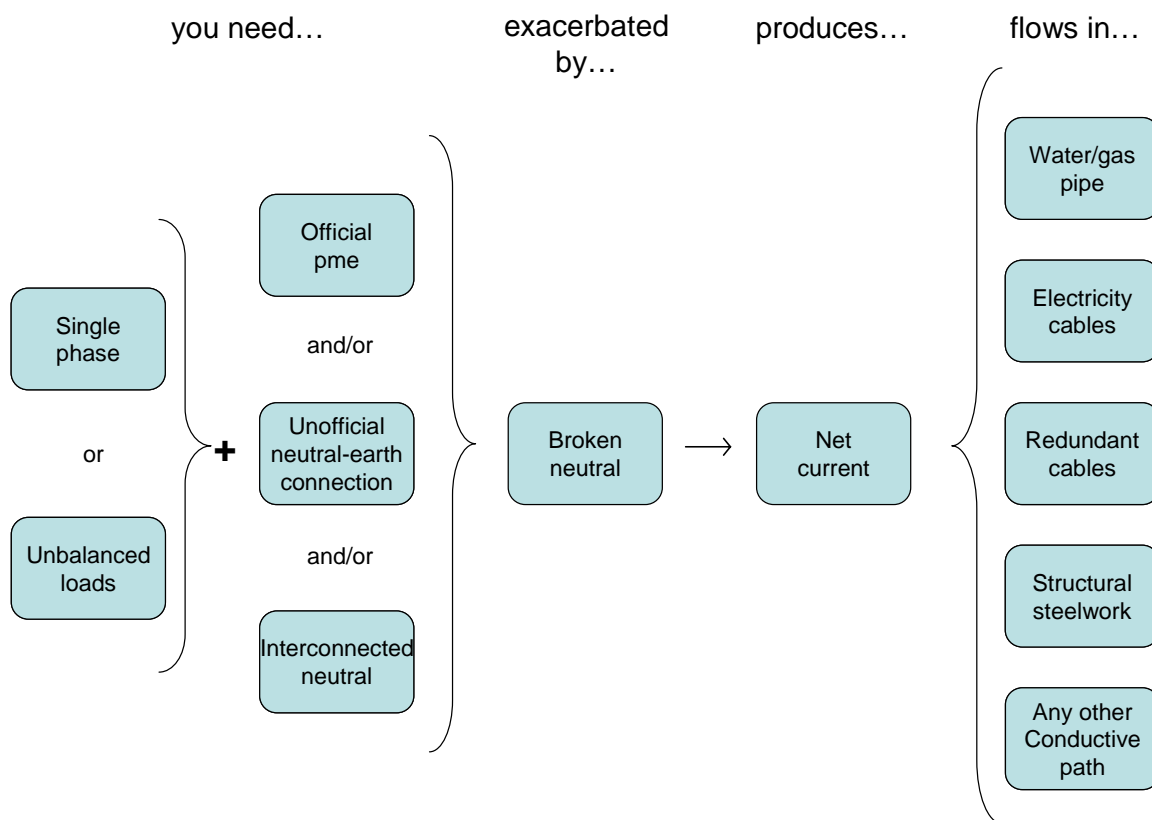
you need…

exacerbated by…

produces…

flows in…

Single phase

or

Unbalanced loads

+

Official pme

and/or

Unofficial neutral-earth connection

and/or

Interconnected neutral

Broken neutral

Net current

Water/gas pipe

Electricity cables

Redundant cables

Structural steelwork

Any other Conductive path